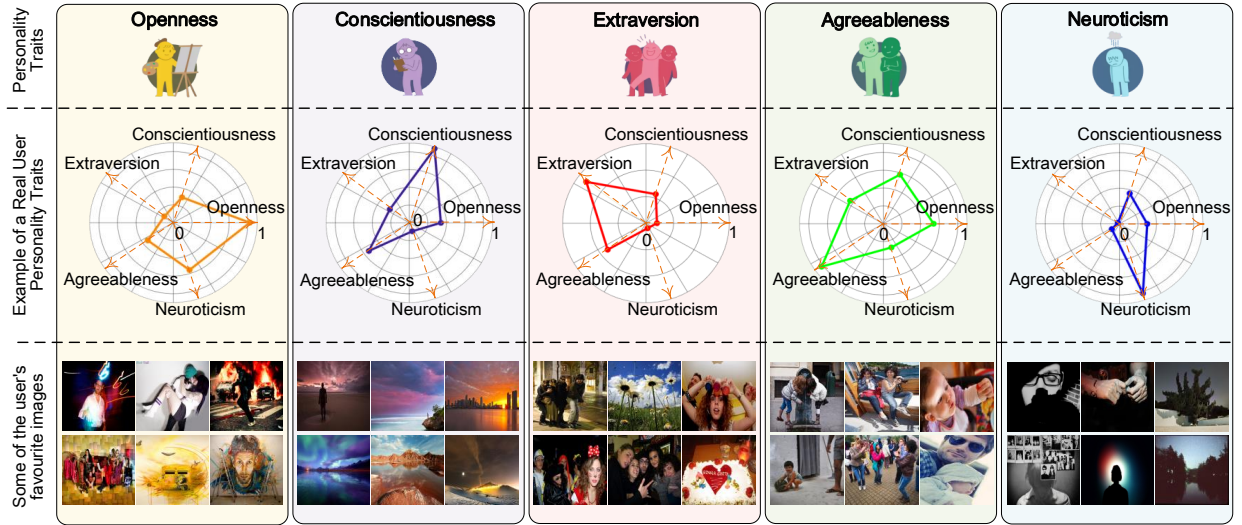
Personality Traits

Openness

Conscientiousness

Extraversion

Agreeableness

Neuroticism

Example of a Real User Personality Traits

Conscientiousness
Extraversion
Openness
0
1
Agreeableness
Neuroticism

Conscientiousness
Extraversion
Openness
0
1
Agreeableness
Neuroticism

Conscientiousness
Extraversion
Openness
0
1
Agreeableness
Neuroticism

Conscientiousness
Extraversion
Openness
0
1
Agreeableness
Neuroticism

Conscientiousness
Extraversion
Openness
0
1
Agreeableness
Neuroticism

Some of the user's favourite images